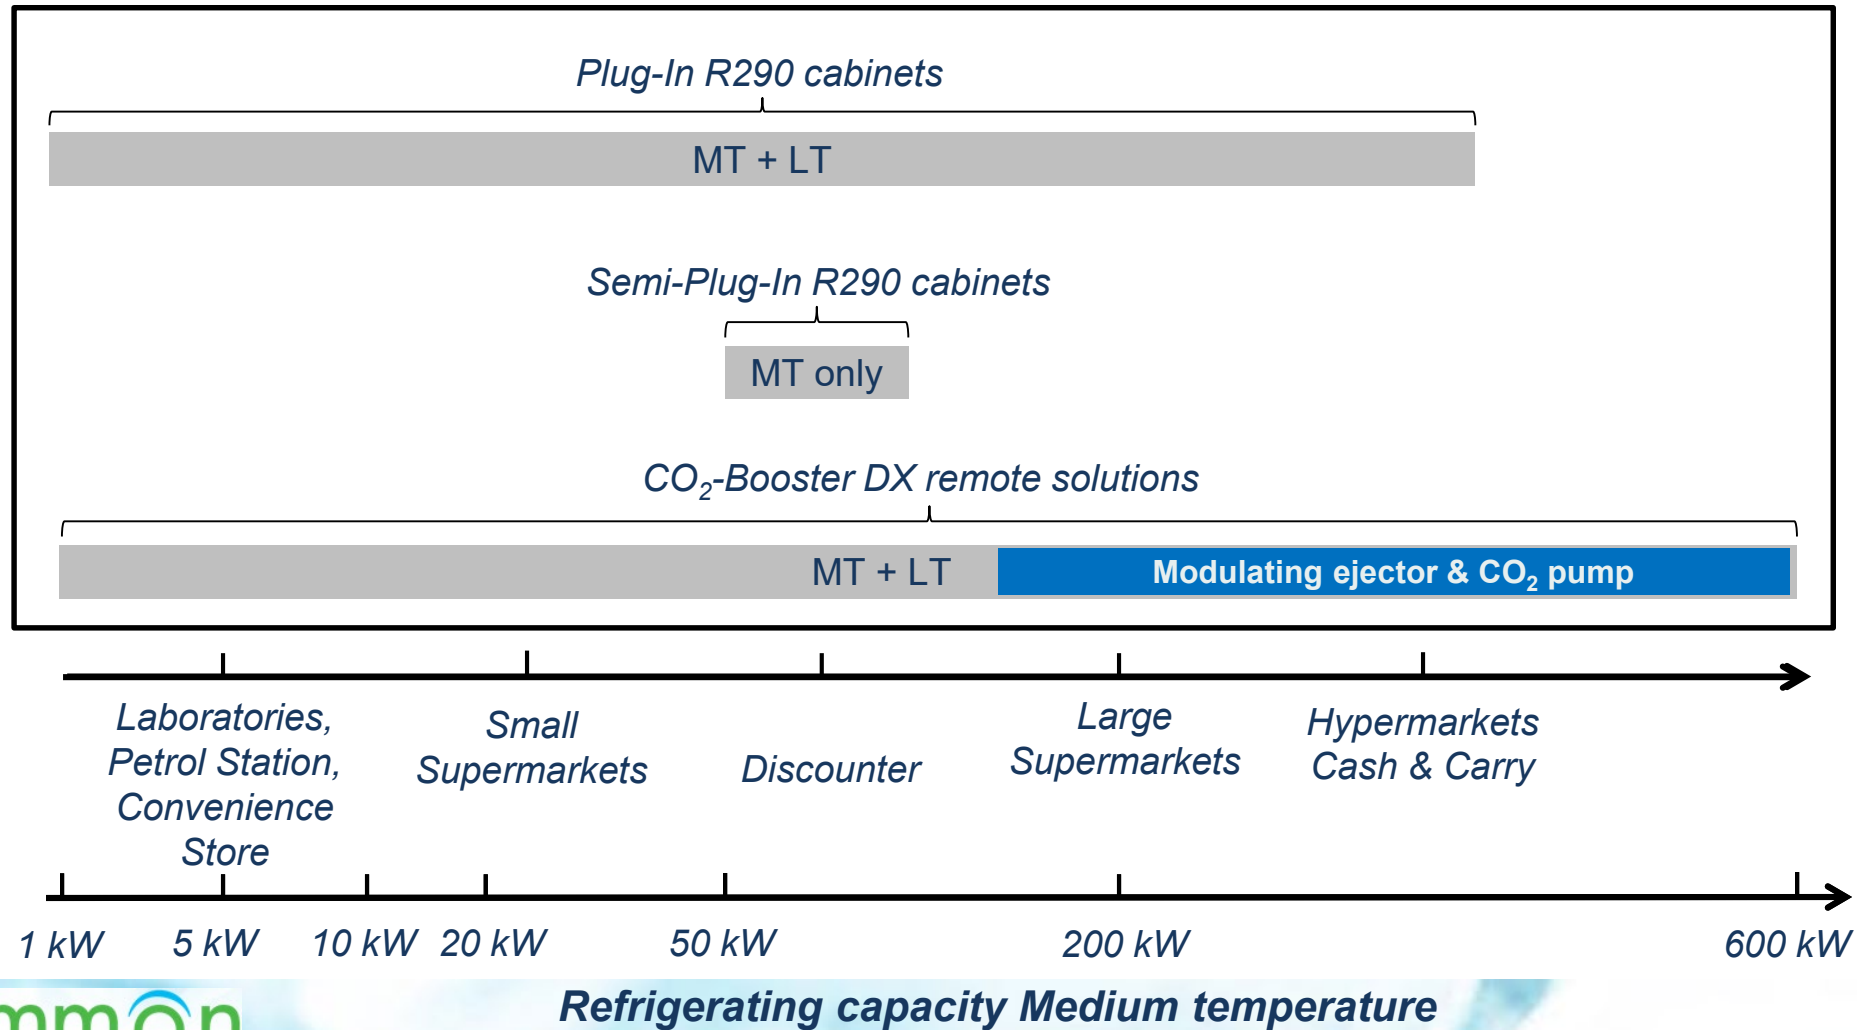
Plug-In R290 cabinets

MT + LT

Semi-Plug-In R290 cabinets

MT only

$CO_2$-Booster DX remote solutions

MT + LT

Modulating ejector & $CO_2$ pump

Laboratories, Petrol Station, Convenience Store

Small Supermarkets

Discounter

Large Supermarkets

Hypermarkets Cash & Carry

1 kW

5 kW

10 kW

20 kW

50 kW

200 kW

600 kW

mmon

Refrigerating capacity Medium temperature